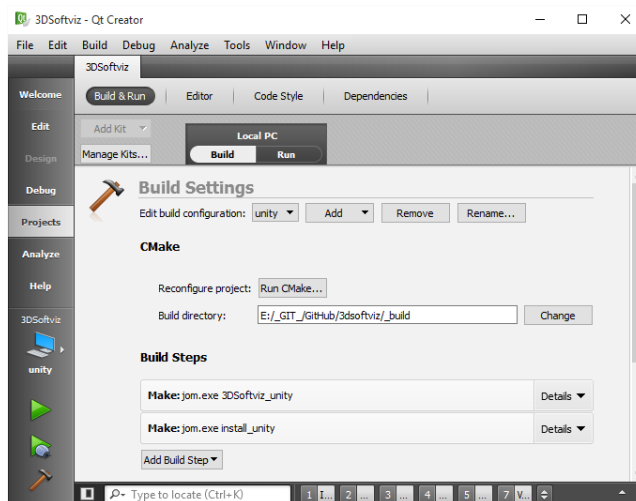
3DSoftviz - Qt Creator

File Edit Build Debug Analyze Tools Window Help

3DSoftviz

Welcome
Edit
Design
Debug
Projects
Analyze
Help
3DSoftviz
unity

Build & Run | Editor | Code Style | Dependencies

Add Kit
Manage Kits...

Local PC
Build Run

Build Settings
Edit build configuration: unity Add Remove Rename...

CMake

Reconfigure project: Run CMake...
Build directory: E:/_GIT_/GitHub/3dsoftviz/_build Change

Build Steps

Make: jom.exe 3DSoftviz_unity Details
Make: jom.exe install_unity Details

Add Build Step

Type to locate (Ctrl+K) 1 I... 2 ... 3 ... 4 ... 5 ... 7 V...